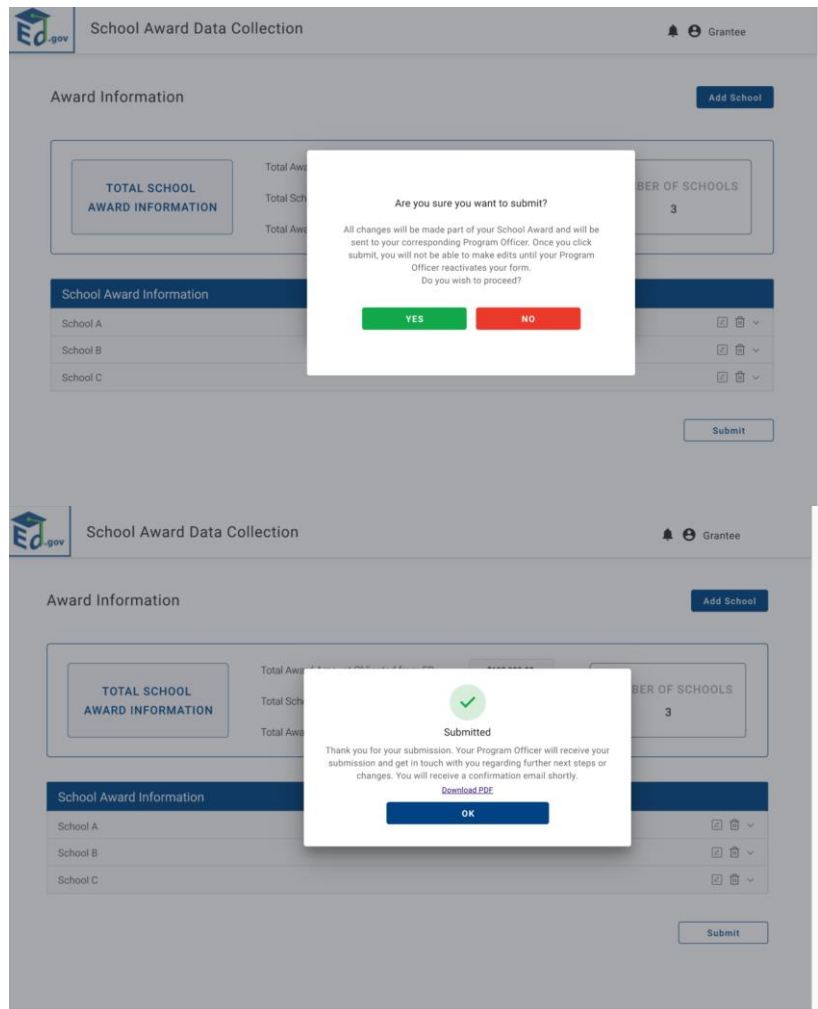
Ed.gov School Award Data Collection

Grantee

Award Information

Add School

TOTAL SCHOOL AWARD INFORMATION

Total Awa

Total Sch

Total Awa

BER OF SCHOOLS

3

Are you sure you want to submit?

All changes will be made part of your School Award and will be sent to your corresponding Program Officer. Once you click submit, you will not be able to make edits until your Program Officer reactivates your form.
Do you wish to proceed?

YES

NO

School Award Information

School A

School B

School C

Submit

Ed.gov School Award Data Collection

Grantee

Award Information

Add School

TOTAL SCHOOL AWARD INFORMATION

Total Awa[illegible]

Total Sch

Total Awa

BER OF SCHOOLS

3

Submitted

Thank you for your submission. Your Program Officer will receive your submission and get in touch with you regarding further next steps or changes. You will receive a confirmation email shortly.

Download PDF

OK

School Award Information

School A

School B

School C

Submit